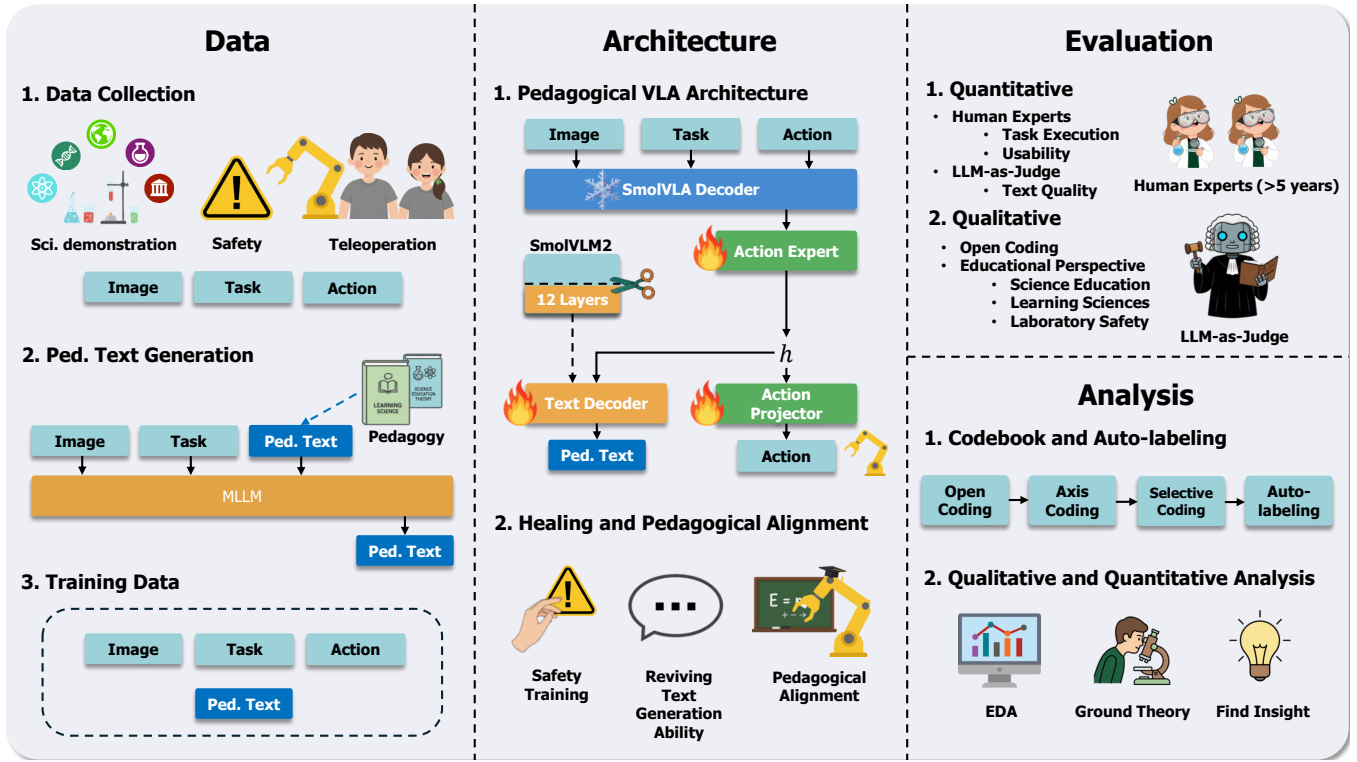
Data

1. Data Collection

Sci. demonstration

Safety

Teleoperation

Image

Task

Action

2. Ped. Text Generation

LEARNING SCIENCE

SCIENCE EDUCATION THEORY

Pedagogy

Image

Task

Ped. Text

MLLM

Ped. Text

3. Training Data

Image

Task

Action

Ped. Text

Architecture

1. Pedagogical VLA Architecture

Image

Task

Action

SmolVLA Decoder

SmolVLM2

Action Expert

12 Layers

$h$

Text Decoder

Action Projector

Ped. Text

Action

2. Healing and Pedagogical Alignment

Safety Training

Reviving Text Generation Ability

E =

Pedagogical Alignment

Evaluation

1. Quantitative

• Human Experts
• Task Execution
• Usability
• LLM-as-Judge
• Text Quality

Human Experts (>5 years)

2. Qualitative

• Open Coding
• Educational Perspective
• Science Education
• Learning Sciences
• Laboratory Safety

LLM-as-Judge

Analysis

1. Codebook and Auto-labeling

Open Coding

Axis Coding

Selective Coding

Auto-labeling

2. Qualitative and Quantitative Analysis

EDA

Ground Theory

Find Insight